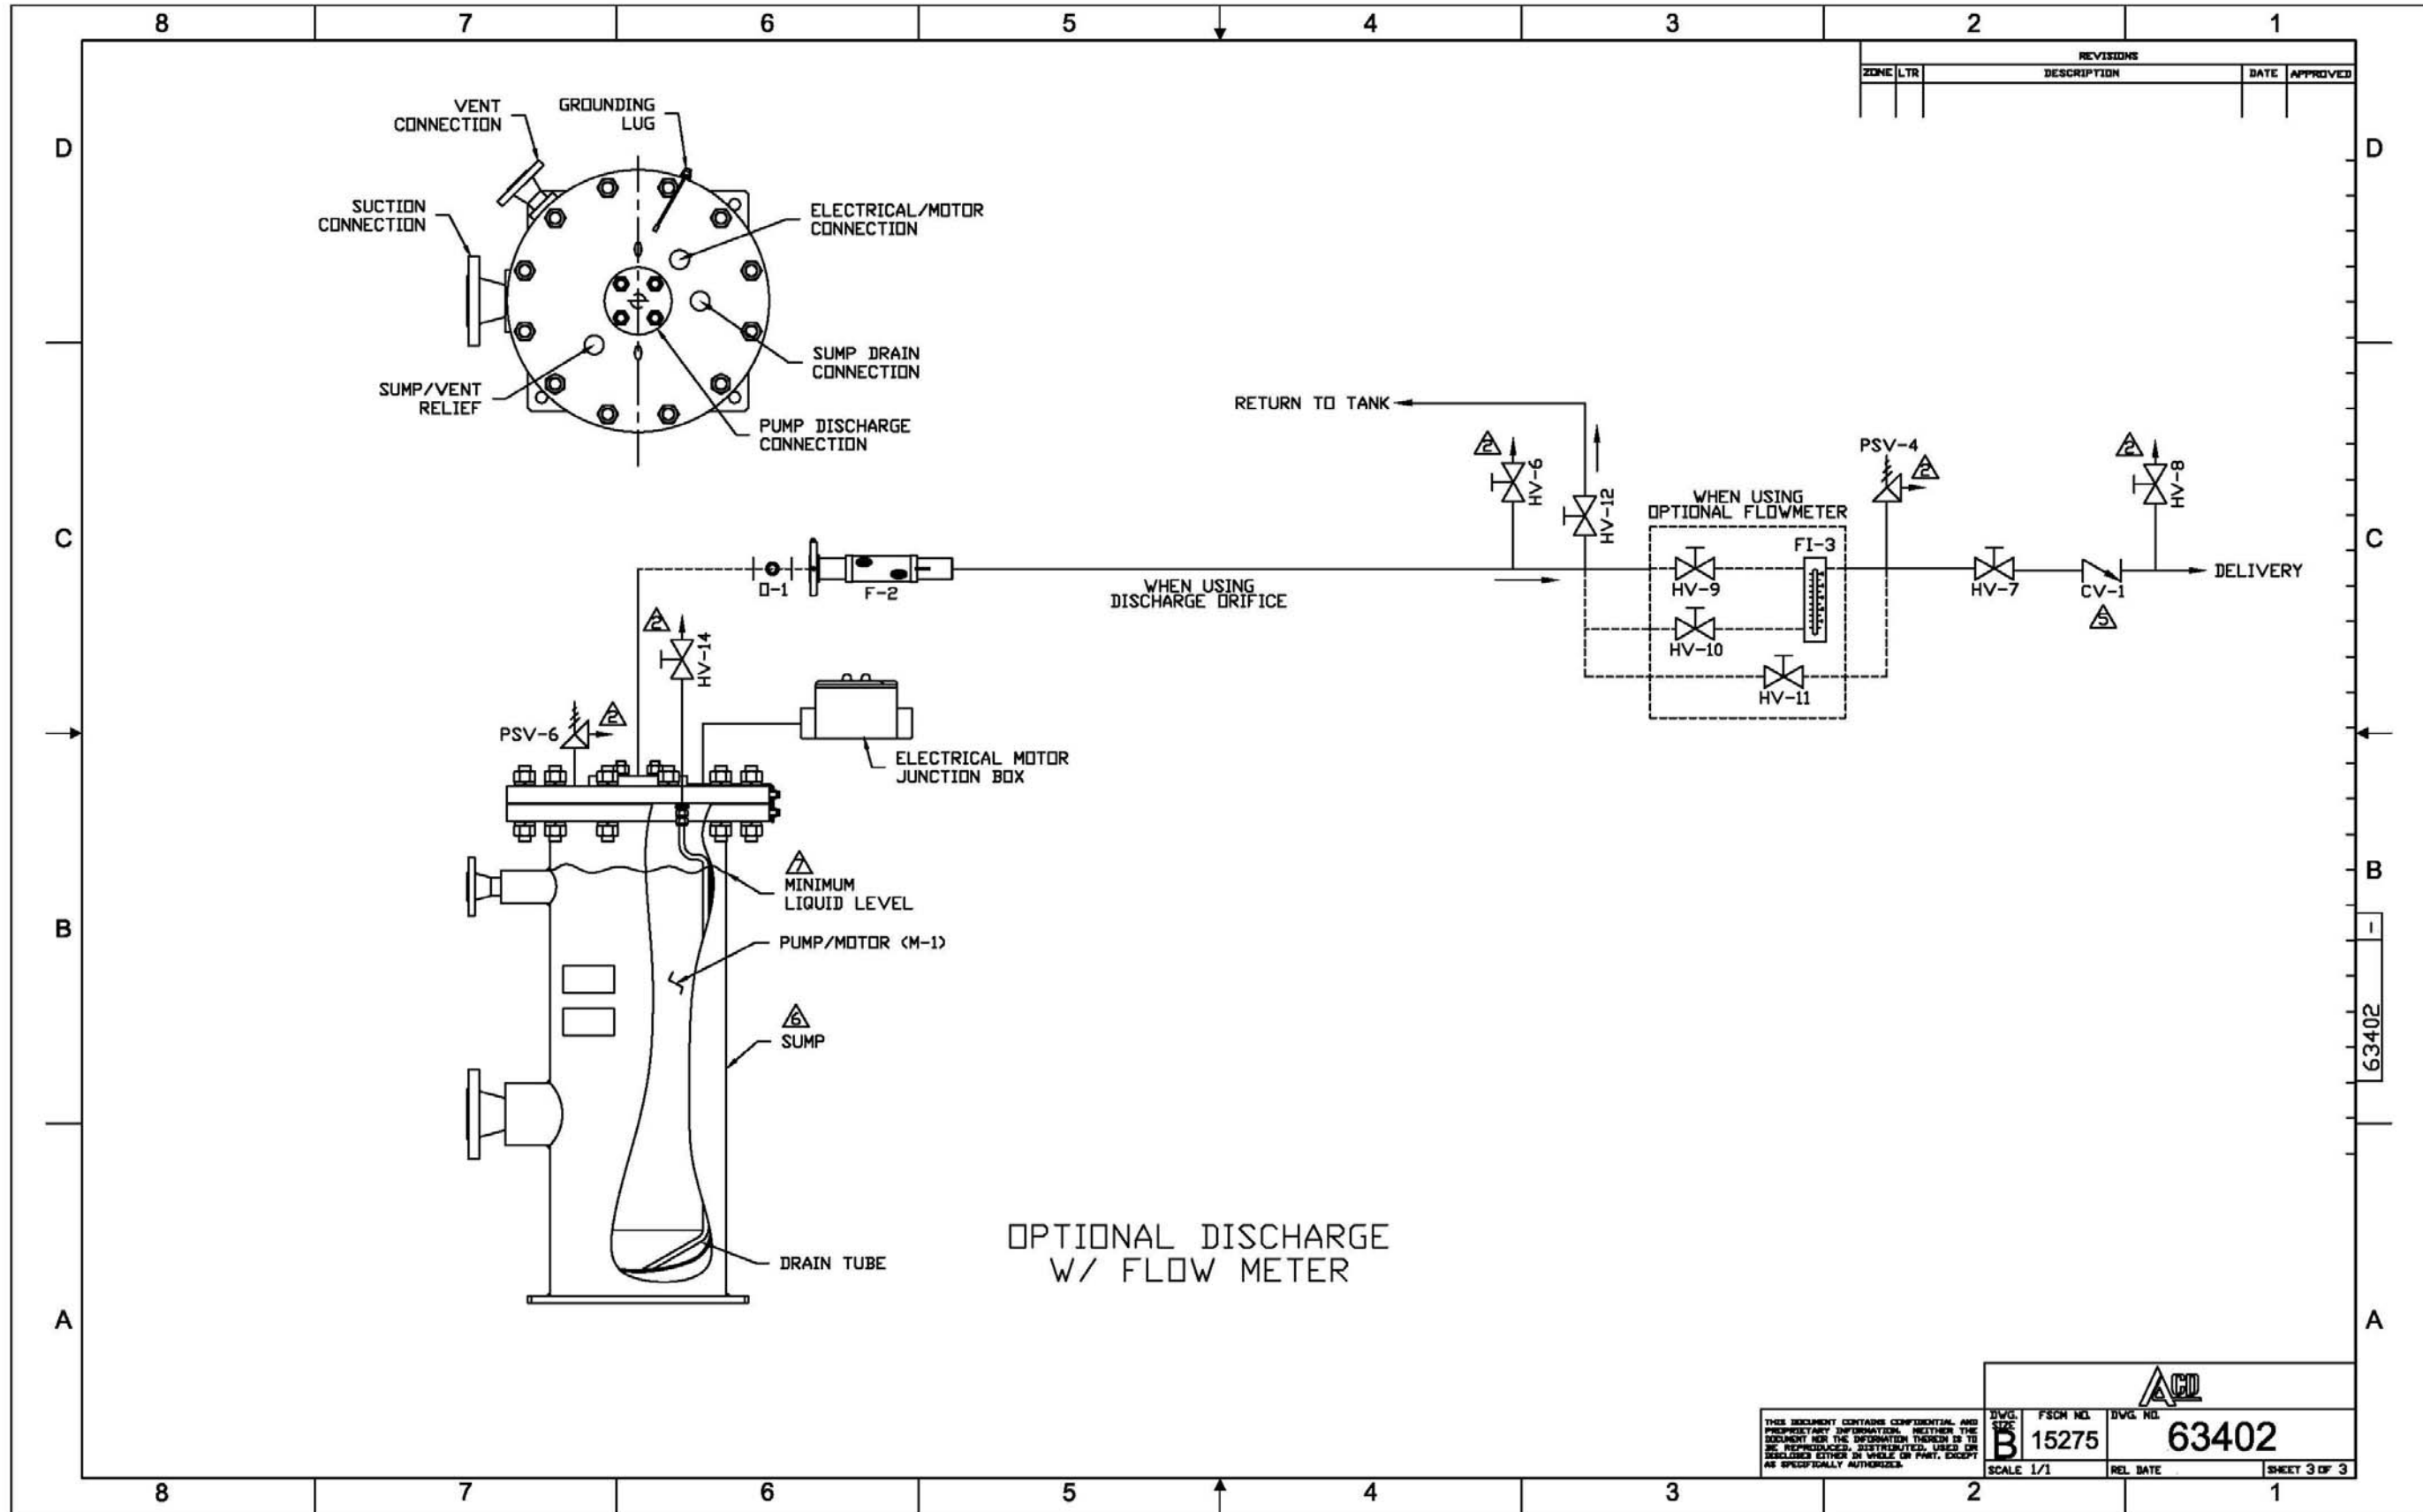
8 7 6 5 4 3 2 1

| REVISIONS | | | | |
|---|---|---|---|---|
| ZONE | LTR | DESCRIPTION | DATE | APPROVED |
| | | | | |

D

VENT CONNECTION

GROUNDING LUG

SUCTION CONNECTION

ELECTRICAL/MOTOR CONNECTION

SUMP DRAIN CONNECTION

SUMP/VENT RELIEF

PUMP DISCHARGE CONNECTION

RETURN TO TANK

2 HV-6

HV-12

WHEN USING OPTIONAL FLOWMETER

PSV-4 2

2 HV-8

C

O-1

F-2

WHEN USING DISCHARGE ORIFICE

HV-9

FI-3

HV-10

HV-11

HV-7

CV-1

5

DELIVERY

2 HV-14

PSV-6 2

ELECTRICAL MOTOR JUNCTION BOX

7 MINIMUM LIQUID LEVEL

B

PUMP/MOTOR (M-1)

6 SUMP

DRAIN TUBE

OPTIONAL DISCHARGE W/ FLOW METER

A

63402

1

THIS DOCUMENT CONTAINS CONFIDENTIAL AND PROPRIETARY INFORMATION. NEITHER THE DOCUMENT NOR THE INFORMATION THEREIN IS TO BE REPRODUCED, DISTRIBUTED, USED OR DISCLOSED EITHER IN WHOLE OR PART, EXCEPT AS SPECIFICALLY AUTHORIZED.

ACD

DWG. SIZE B

FSCM NO. 15275

DWG. NO. 63402

SCALE 1/1

REL DATE

SHEET 3 OF 3

8 7 6 5 4 3 2 1